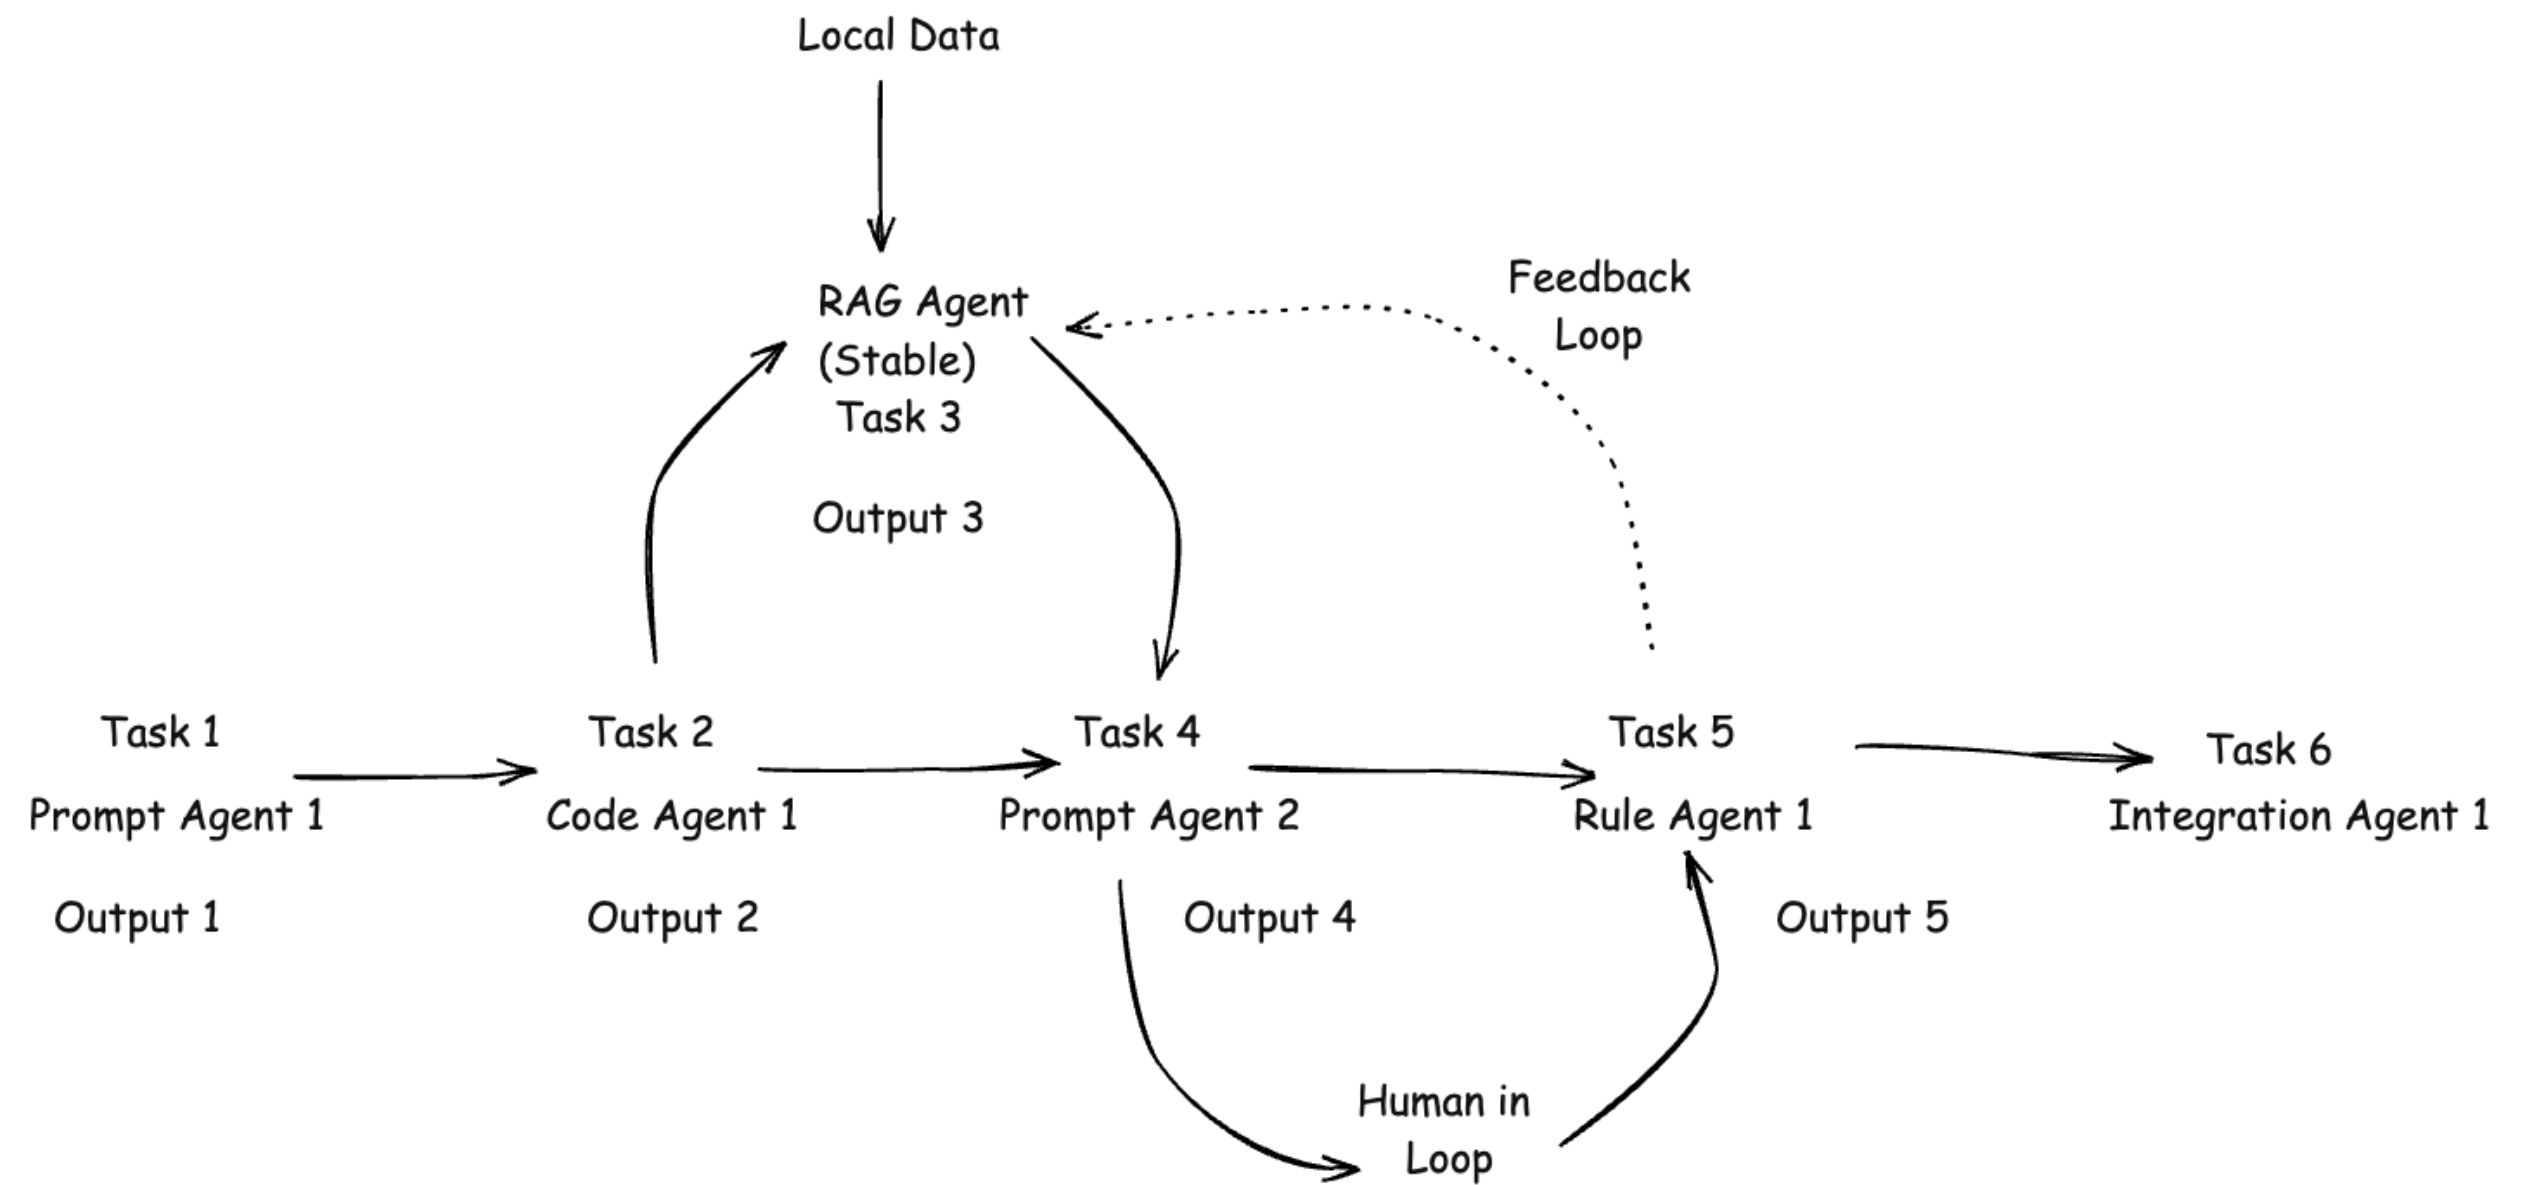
Local Data

RAG Agent
(Stable)
Task 3

Output 3

Feedback
Loop

Task 1
Prompt Agent 1
Output 1

Task 2
Code Agent 1
Output 2

Task 4
Prompt Agent 2
Output 4

Task 5
Rule Agent 1
Output 5

Task 6
Integration Agent 1

Human in
Loop